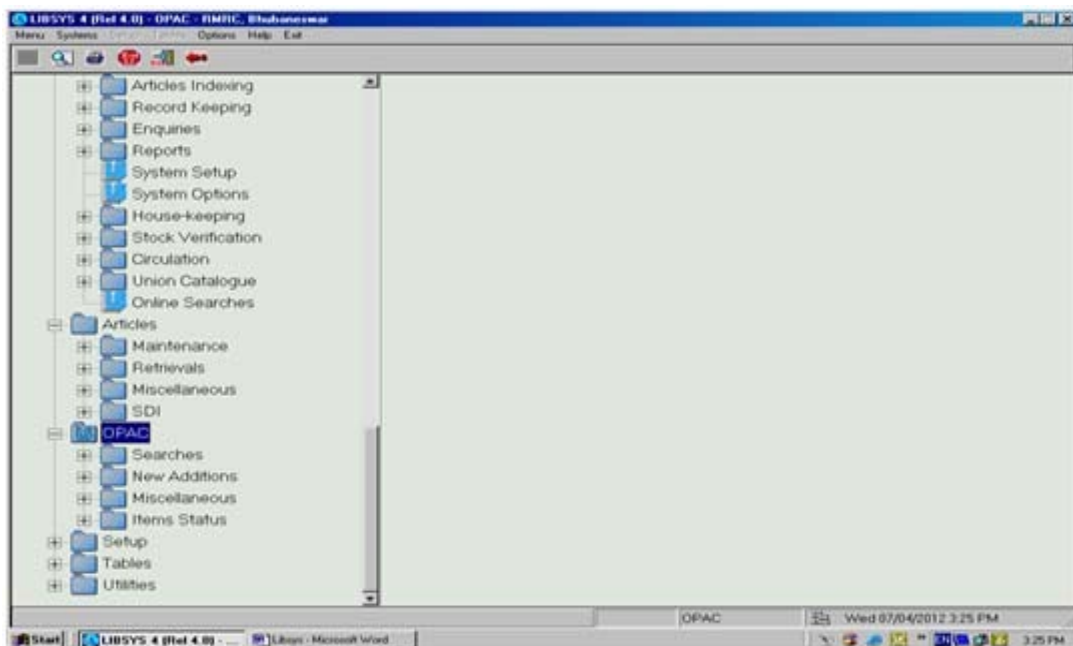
LIBSYS 4 (Rel 4.0) - OPAC - RMRC, Bhubaneswar

Menu System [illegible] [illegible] Options Help Exit

Articles Indexing
Record Keeping
Enquiries
Reports
System Setup
System Options
House-keeping
Stock Verification
Circulation
Union Catalogue
Online Searches
Articles
Maintenance
Retrievals
Miscellaneous
SDI
OPAC
Searches
New Additions
Miscellaneous
Items Status
Setup
Tables
Utilities

OPAC
Wed 07/04/2012 3:25 PM

Start LIBSYS 4 (Rel 4.0) - ... Libsys - Microsoft Word
3:25 PM